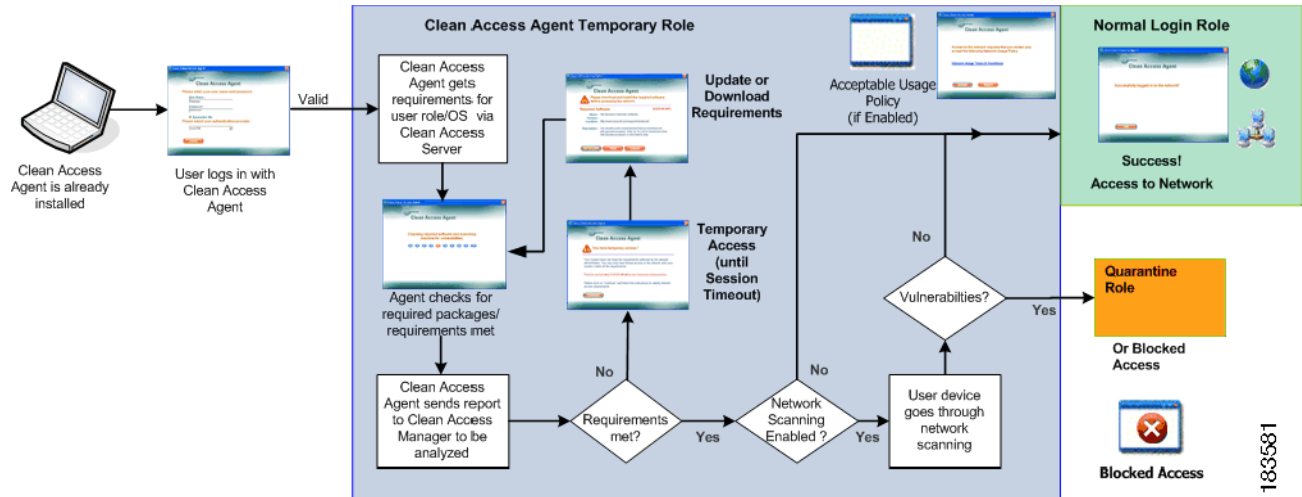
Clean Access Agent is already installed

User logs in with Clean Access Agent

Valid

Clean Access Agent Temporary Role

Clean Access Agent gets requirements for user role/OS via Clean Access Server

Update or Download Requirements

Acceptable Usage Policy (if Enabled)

Normal Login Role

Success!
Access to Network

Agent checks for required packages/ requirements met

Temporary Access (until Session Timeout)

No

Vulnerabilties?

Yes

Quarantine Role

Or Blocked Access

Clean Access Agent sends report to Clean Access Manager to be analyzed

No

Requirements met?

Yes

No

Network Scanning Enabled ?

Yes

User device goes through network scanning

Blocked Access

183581